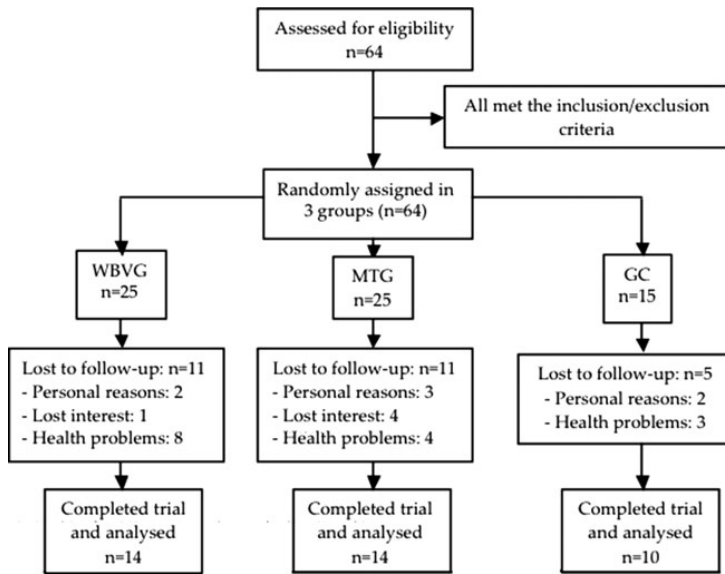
Assessed for eligibility
n=64

All met the inclusion/exclusion criteria

Randomly assigned in 3 groups (n=64)

WBVG
n=25

MTG
n=25

GC
n=15

Lost to follow-up: n=11
- Personal reasons: 2
- Lost interest: 1
- Health problems: 8

Lost to follow-up: n=11
- Personal reasons: 3
- Lost interest: 4
- Health problems: 4

Lost to follow-up: n=5
- Personal reasons: 2
- Health problems: 3

Completed trial and analysed
n=14

Completed trial and analysed
n=14

Completed trial and analysed
n=10